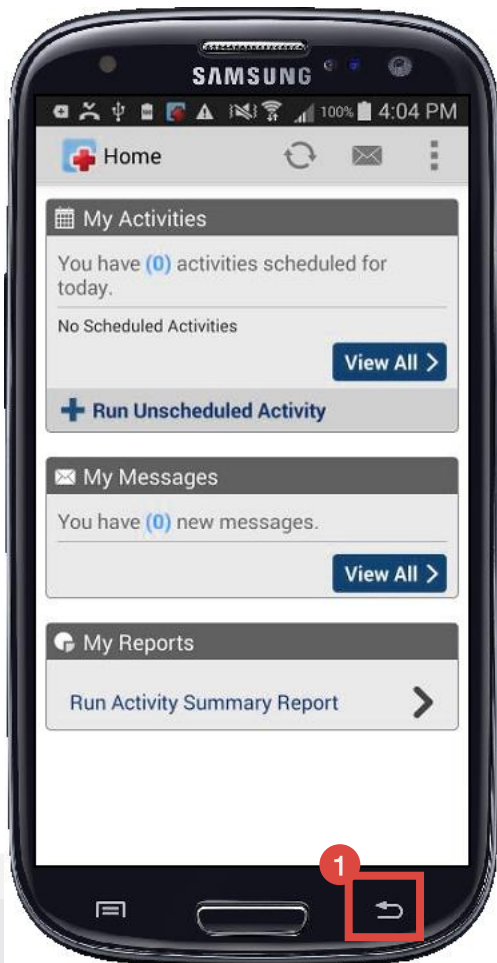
SAMSUNG

100% 4:04 PM

Home

My Activities

You have (0) activities scheduled for today.

No Scheduled Activities

View All >

+ Run Unscheduled Activity

My Messages

You have (0) new messages.

View All >

My Reports

Run Activity Summary Report

1